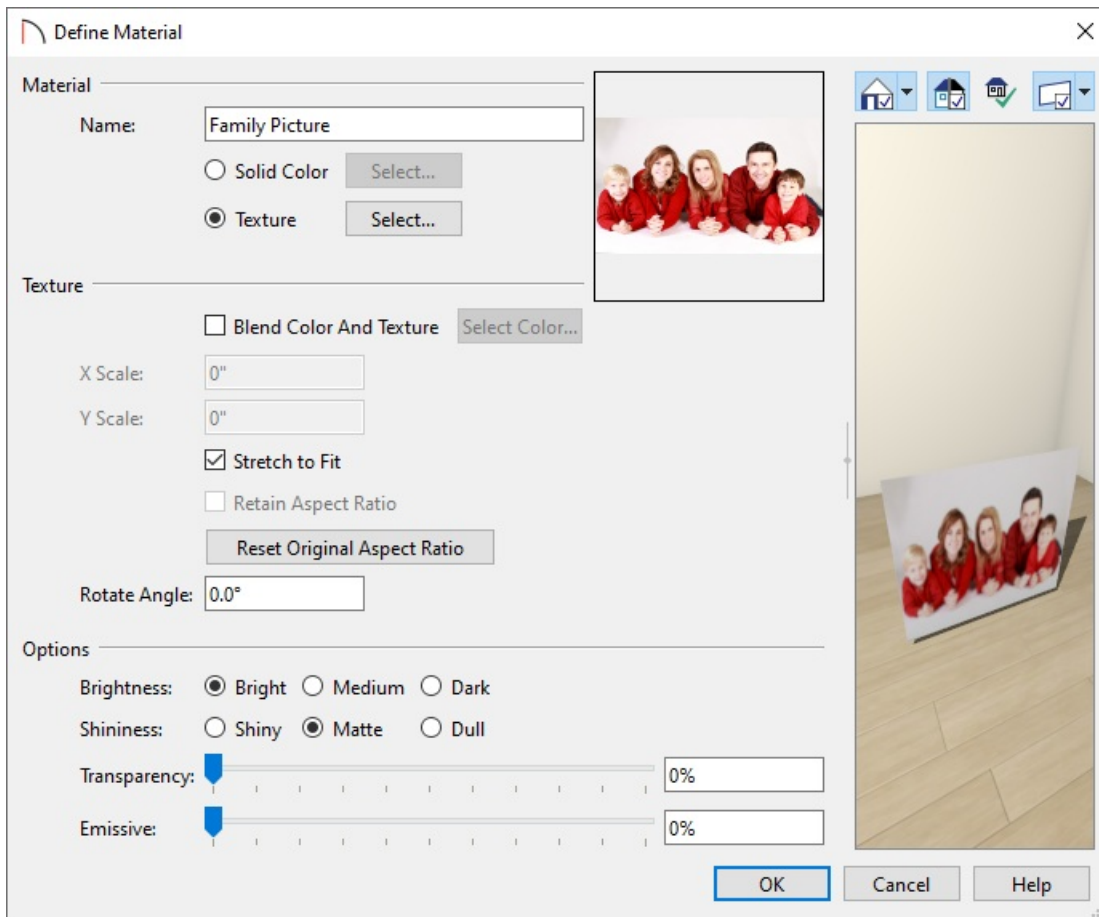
Define Material

Material

Name: Family Picture

Solid Color Select...

Texture Select...

Texture

Blend Color And Texture Select Color...

X Scale: 0"

Y Scale: 0"

Stretch to Fit

Retain Aspect Ratio

Reset Original Aspect Ratio

Rotate Angle: 0.0°

Options

Brightness: Bright Medium Dark

Shininess: Shiny Matte Dull

Transparency: 0%

Emissive: 0%

OK Cancel Help